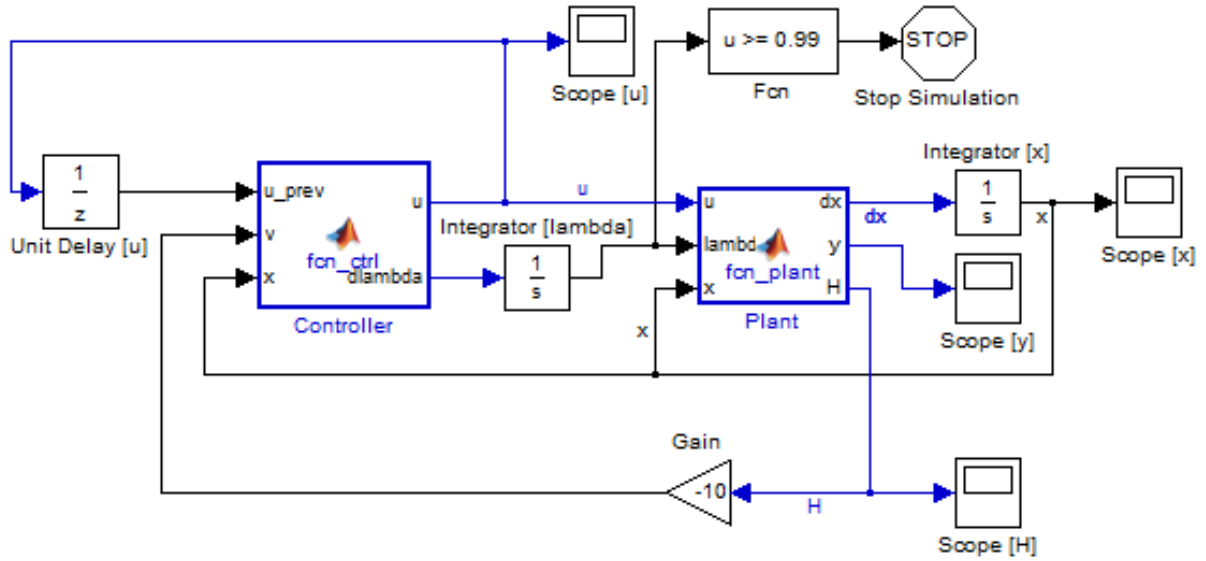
Scope [u]

u >= 0.99

Fcn

STOP

Stop Simulation

$\frac{1}{z}$

Unit Delay [u]

u_prev

v

x

u

fcn_ctrl

dlambda

Controller

u

Integrator [lambda]

$\frac{1}{s}$

u

lambda

x

fcn_plant

dx

y

H

Plant

dx

Integrator [x]

$\frac{1}{s}$

x

Scope [x]

Scope [y]

x

Gain

-10

H

Scope [H]